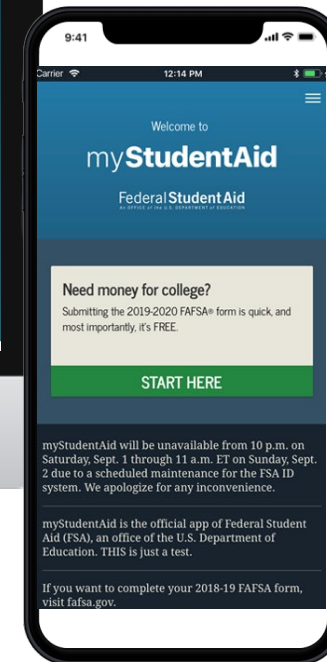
9:41

Carrier

12:14 PM

Welcome to

myStudentAid

Federal Student Aid

An OFFICE of the U.S. DEPARTMENT of EDUCATION

Need money for college?

Submitting the 2019-2020 FAFSA® form is quick, and most importantly, it's FREE.

START HERE

myStudentAid will be unavailable from 10 p.m. on Saturday, Sept. 1 through 11 a.m. ET on Sunday, Sept. 2 due to a scheduled maintenance for the FSA ID system. We apologize for any inconvenience.

myStudentAid is the official app of Federal Student Aid (FSA), an office of the U.S. Department of Education. THIS is just a test.

If you want to complete your 2018-19 FAFSA form, visit fafsa.gov.